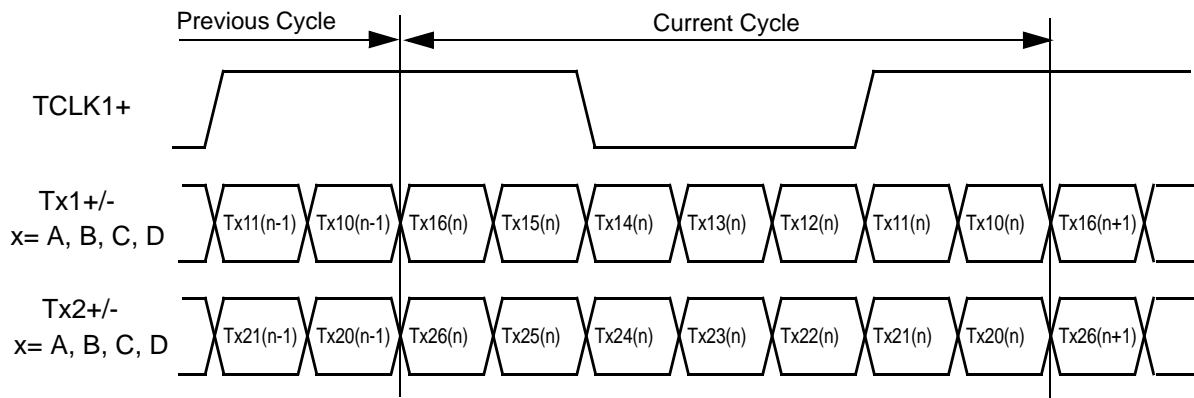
Previous Cycle

Current Cycle

TCLK1+

Tx1+/-
x= A, B, C, D

Tx11(n-1) Tx10(n-1) Tx16(n) Tx15(n) Tx14(n) Tx13(n) Tx12(n) Tx11(n) Tx10(n) Tx16(n+1)

Tx2+/-
x= A, B, C, D

Tx21(n-1) Tx20(n-1) Tx26(n) Tx25(n) Tx24(n) Tx23(n) Tx22(n) Tx21(n) Tx20(n) Tx26(n+1)